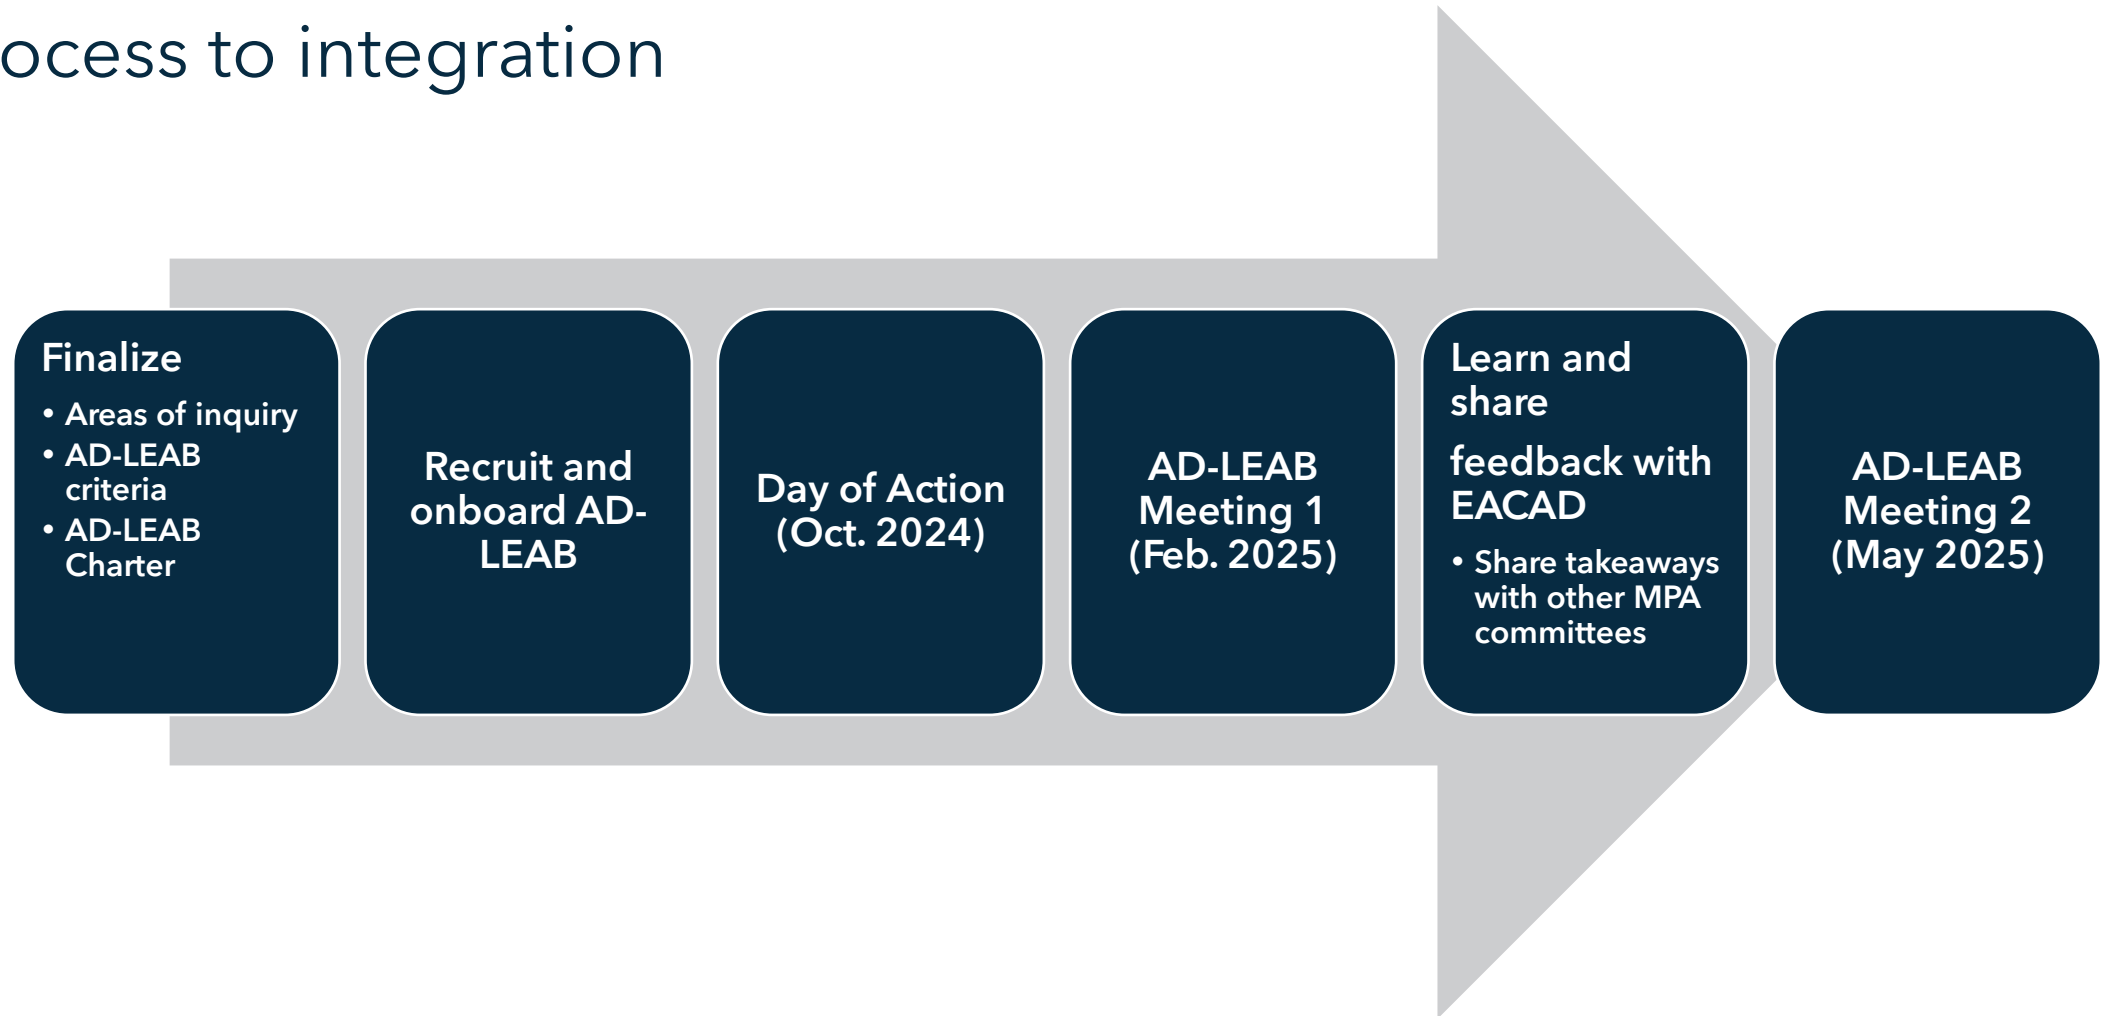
ocess to integration

Finalize

- Areas of inquiry
- AD-LEAB criteria
- AD-LEAB Charter

Recruit and onboard AD-LEAB

Day of Action (Oct. 2024)

AD-LEAB Meeting 1 (Feb. 2025)

Learn and share

feedback with EACAD

- Share takeaways with other MPA committees

AD-LEAB Meeting 2 (May 2025)